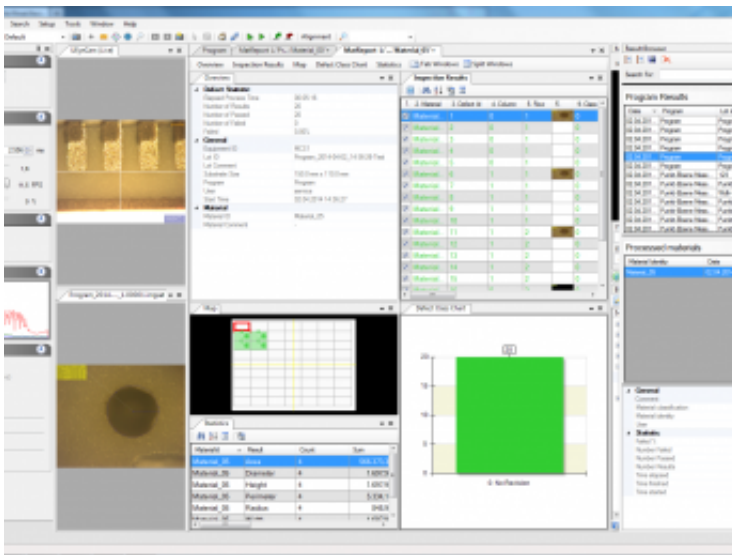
Search Setup Tools Window Help

Default

Program | MatReport 1 | MatReport 2 - Material 05

Overview Inspection Results Map Defect Class Chart Statistics Fit Windows Split Windows

Overview

Dataset Statistics
Elapsed Process Time
Number of Results 20
Number of Passed 20
Number of Failed 0
Failed 0.00%

General
Equipment ID
Lot ID
Lot Comment
Substrate Size
Program Program
User
Start Time

Material
Material ID Material_05
Material Comment

Inspection Results

Material
Defect Class Chart

0 - No Percision

Map

Statistics

| Material | Result | Count | Sum |
|---|---|---|---|
| Material_05 | Area | 4 | |
| Material_05 | Diameter | 4 | |
| Material_05 | Height | 4 | |
| Material_05 | Perimeter | 4 | |
| Material_05 | Radius | 4 | |

ResultBrowser

Search for:

Program Results

| Date | Program |
|---|---|
| 02.04.201 | Program |
| 02.04.201 | Program |
| 02.04.201 | Program |
| 02.04.201 | Program |
| 02.04.201 | Program |
| 02.04.201 | Program |

Processed materials

| Material identity | Date |
|---|---|
| Material_05 | |

General
Comment
Material classification
Material identity
User

Statistic
Number Failed
Number Passed
Number Results
Time elapsed
Time finished
Time started